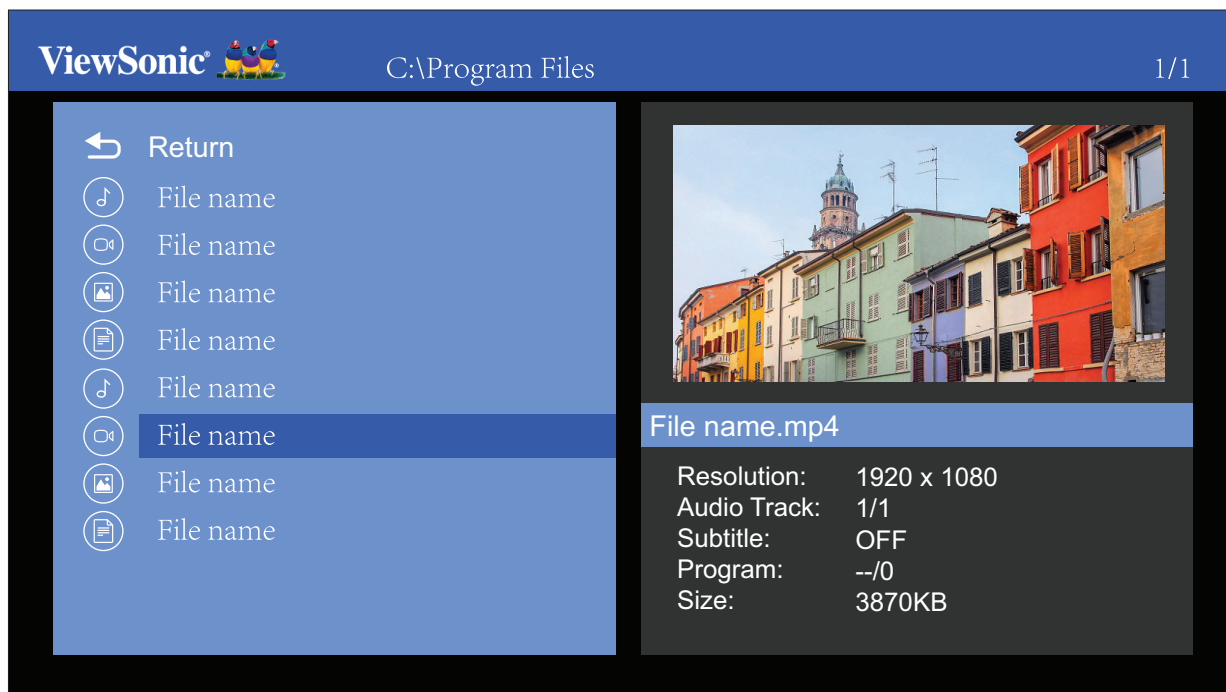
ViewSonic®

C:\Program Files

1/1

Return
File name
File name
File name
File name
File name
File name
File name
File name

File name.mp4

| Resolution: | 1920 x 1080 |
|---|---|
| Audio Track: | 1/1 |
| Subtitle: | OFF |
| Program: | --/0 |
| Size: | 3870KB |